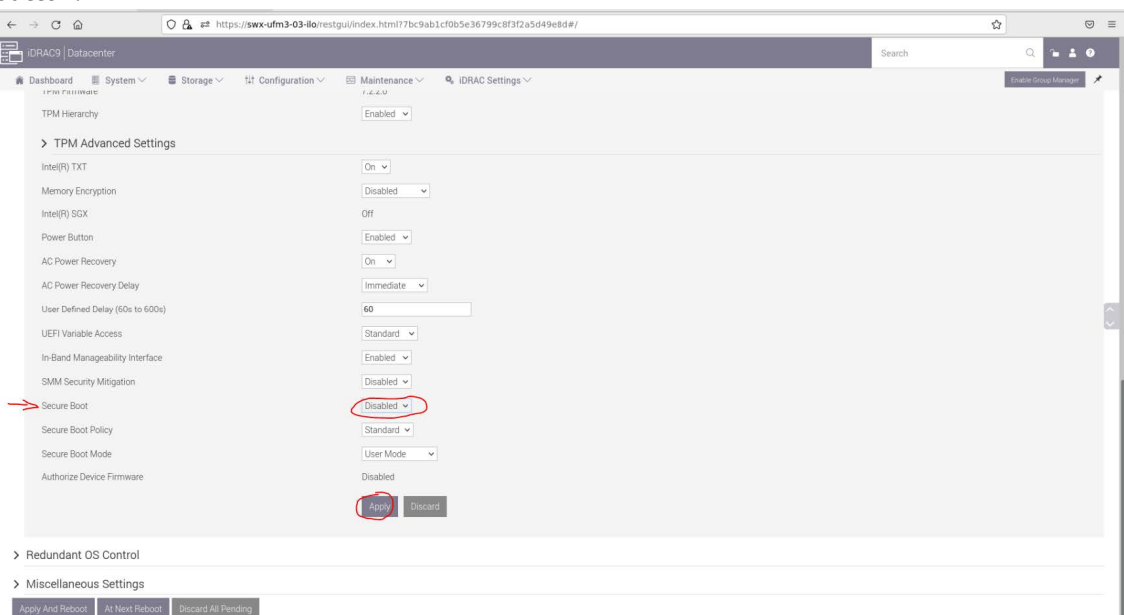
https://swx-ufm3-03-ilo/restgui/index.html?7bc9ab1cf0b5e36799c8f3f2a5d49e8d#/

iDRAC9 | Datacenter

Search

Enable Group Manager

Dashboard System Storage Configuration Maintenance iDRAC Settings

TPM Firmware 7.2.2.0

TPM Hierarchy Enabled

> TPM Advanced Settings

| | |
|---|---|
| Intel(R) TXT | On |
| Memory Encryption | Disabled |
| Intel(R) SGX | Off |
| Power Button | Enabled |
| AC Power Recovery | On |
| AC Power Recovery Delay | Immediate |
| User Defined Delay (60s to 600s) | 60 |
| UEFI Variable Access | Standard |
| In-Band Manageability Interface | Enabled |
| SMM Security Mitigation | Disabled |
| Secure Boot | Disabled |
| Secure Boot Policy | Standard |
| Secure Boot Mode | User Mode |
| Authorize Device Firmware | Disabled |

Apply Discard

> Redundant OS Control

> Miscellaneous Settings

Apply And Reboot At Next Reboot Discard All Pending